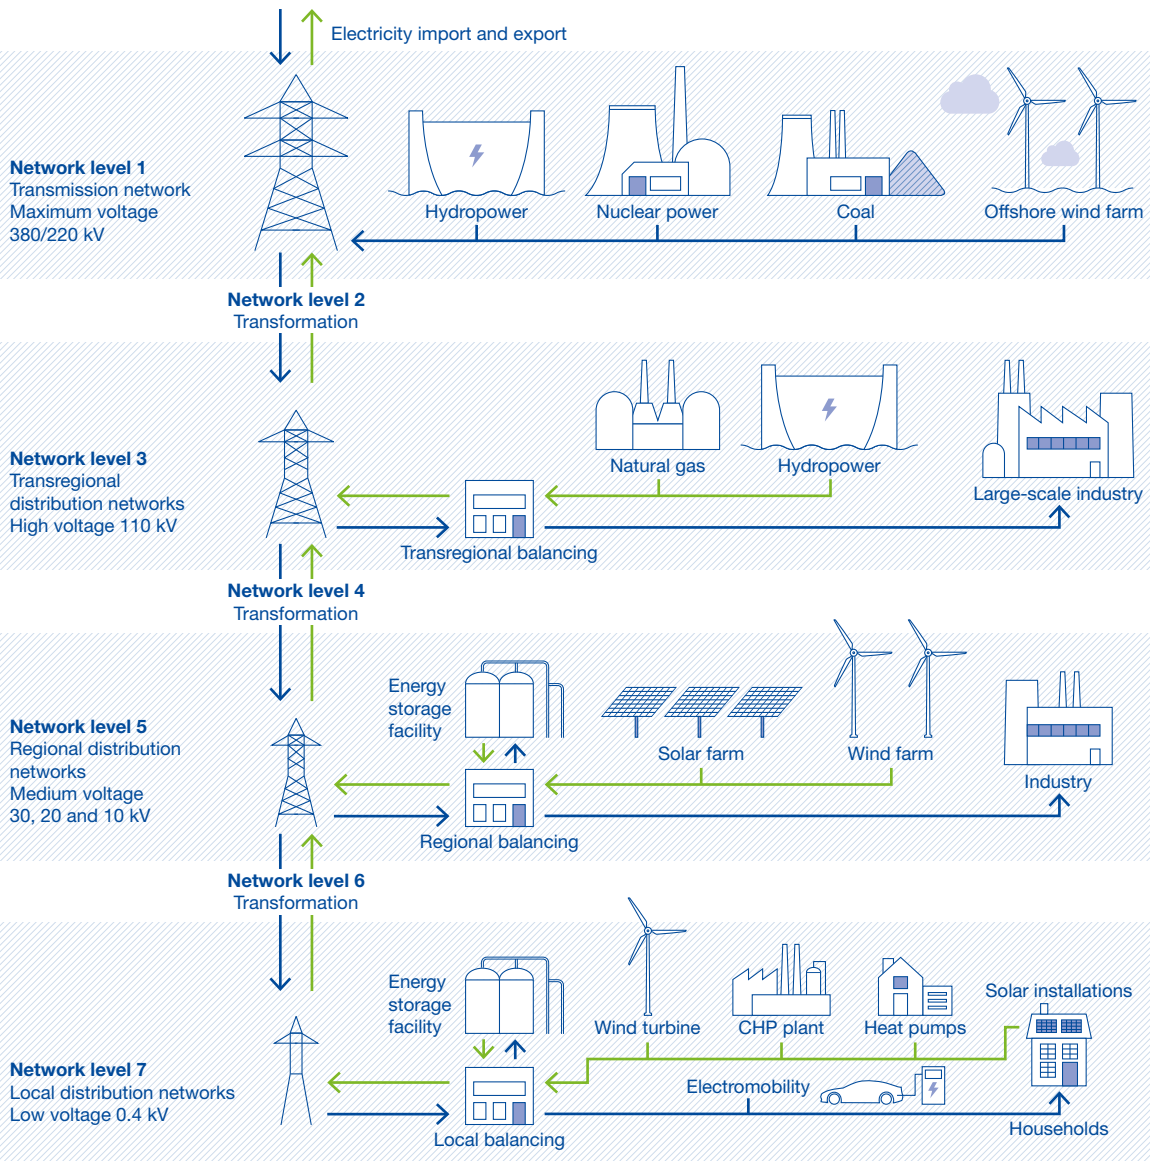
Electricity import and export

Network level 1
Transmission network
Maximum voltage
380/220 kV

Hydropower
Nuclear power
Coal
Offshore wind farm

Network level 2
Transformation

Network level 3
Transregional
distribution networks
High voltage 110 kV

Natural gas
Hydropower
Large-scale industry
Transregional balancing

Network level 4
Transformation

Network level 5
Regional distribution
networks
Medium voltage
30, 20 and 10 kV

Energy
storage
facility
Solar farm
Wind farm
Industry
Regional balancing

Network level 6
Transformation

Network level 7
Local distribution networks
Low voltage 0.4 kV

Energy
storage
facility
Wind turbine
CHP plant
Heat pumps
Solar installations
Electromobility
Households
Local balancing